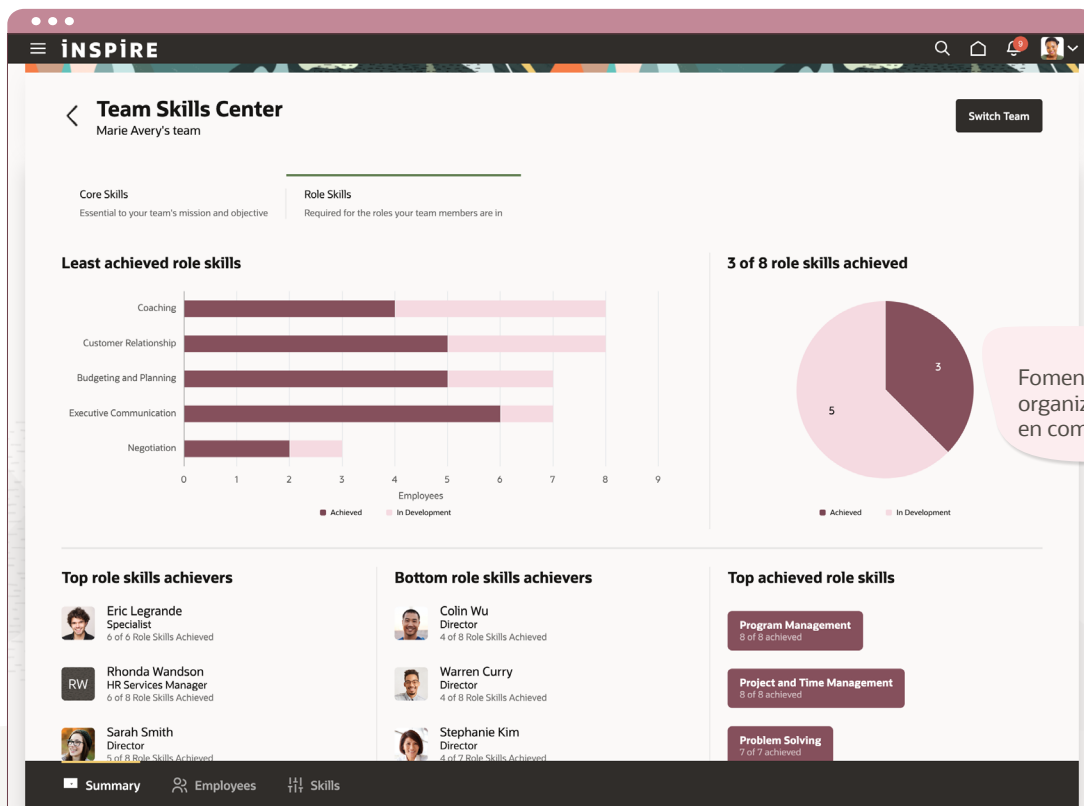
iNSPiRE

9

Team Skills Center
Marie Avery's team

Switch Team

Core Skills
Essential to your team's mission and objective

Role Skills
Required for the roles your team members are in

Least achieved role skills

Coaching
Customer Relationship
Budgeting and Planning
Executive Communication
Negotiation

0 1 2 3 4 5 6 7 8 9
Employees

Achieved In Development

3 of 8 role skills achieved

3
5

Achieved In Development

Fomen
organiz
en com

Top role skills achievers

Eric Legrande
Specialist
6 of 6 Role Skills Achieved

RW
Rhonda Wandson
HR Services Manager
6 of 8 Role Skills Achieved

Sarah Smith
Director
5 of 8 Role Skills Achieved

Bottom role skills achievers

Colin Wu
Director
4 of 8 Role Skills Achieved

Warren Curry
Director
4 of 8 Role Skills Achieved

Stephanie Kim
Director
4 of 7 Role Skills Achieved

Top achieved role skills

Program Management
8 of 8 achieved

Project and Time Management
8 of 8 achieved

Problem Solving
7 of 7 achieved

Summary Employees Skills